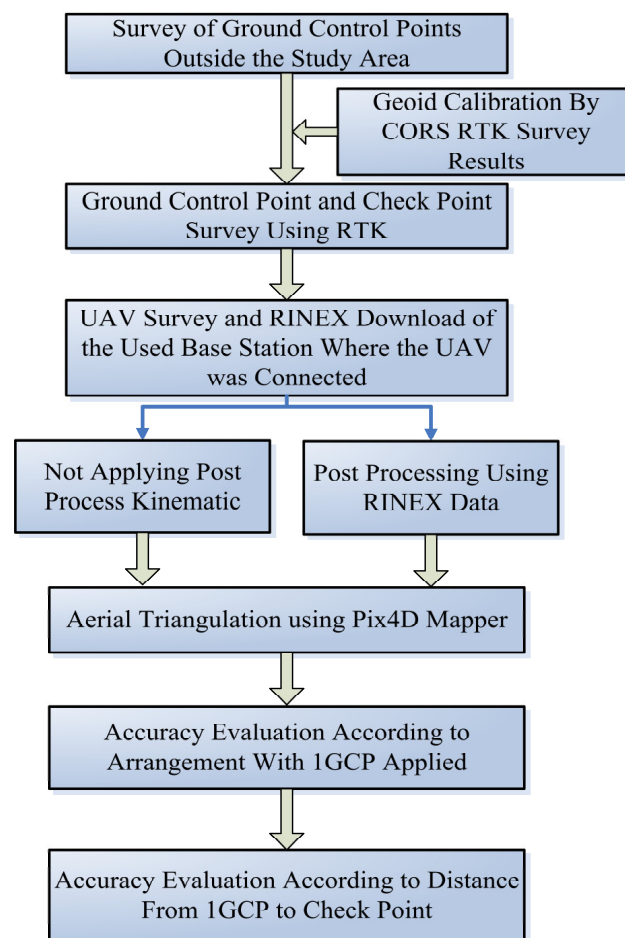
Survey of Ground Control Points Outside the Study Area

Geoid Calibration By CORS RTK Survey Results

Ground Control Point and Check Point Survey Using RTK

UAV Survey and RINEX Download of the Used Base Station Where the UAV was Connected

Not Applying Post Process Kinematic

Post Processing Using RINEX Data

Aerial Triangulation using Pix4D Mapper

Accuracy Evaluation According to Arrangement With 1GCP Applied

Accuracy Evaluation According to Distance From 1GCP to Check Point